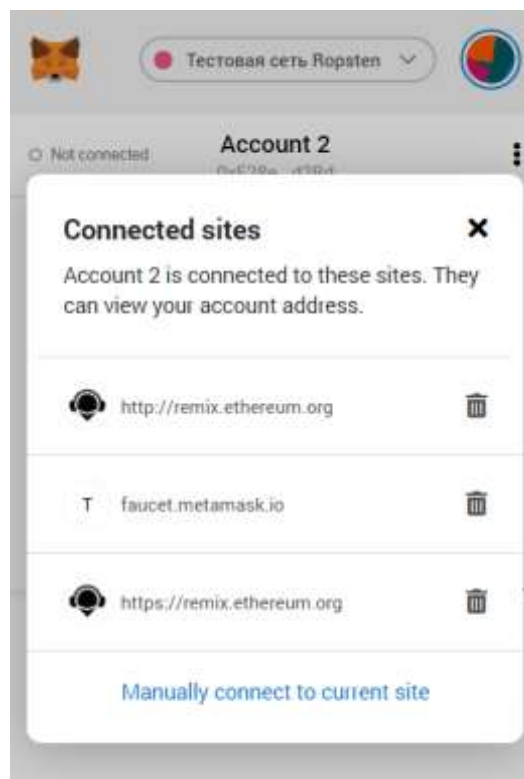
Тестовая сеть Ropsten

Not connected

Account 2

0xF28e...d3Bd

Connected sites

Account 2 is connected to these sites. They can view your account address.

http://remix.ethereum.org

T faucet.metamask.io

https://remix.ethereum.org

Manually connect to current site